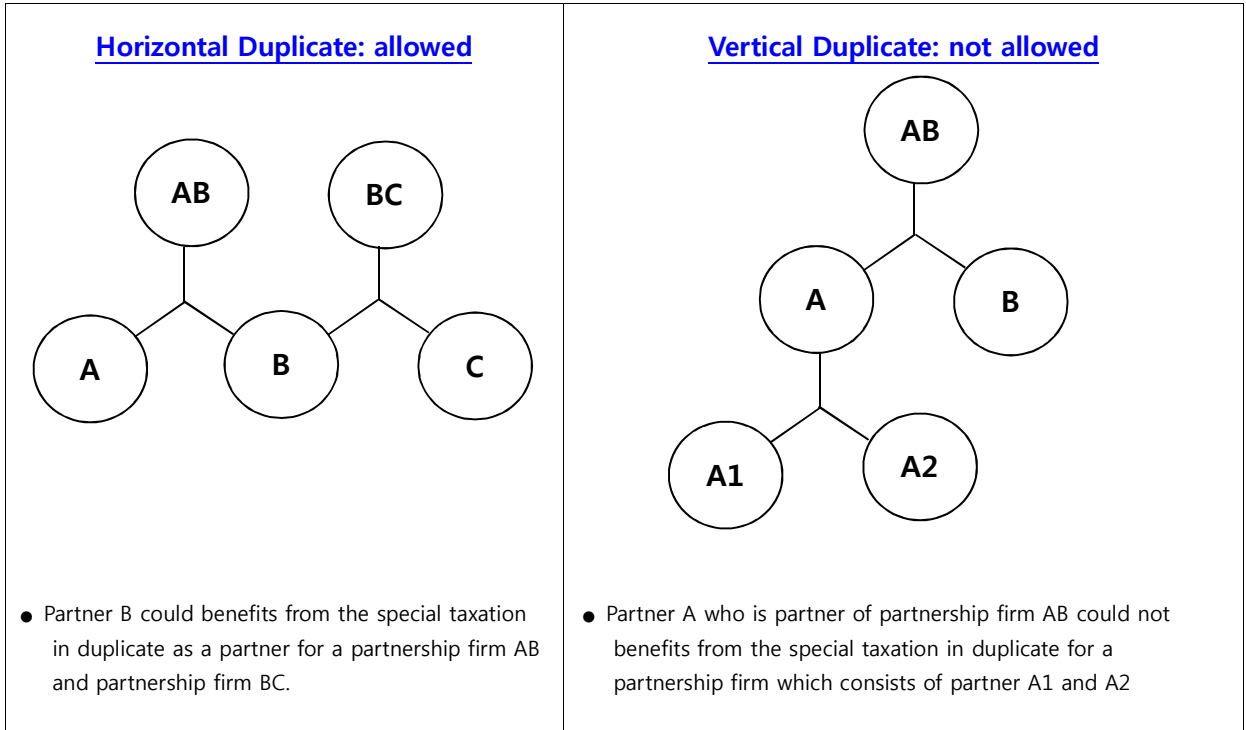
| Horizontal Duplicate: allowed | Vertical Duplicate: not allowed |
|---|---|
| AB BC A B C | AB A B A1 A2 |
| ● Partner B could benefits from the special taxation in duplicate as a partner for a partnership firm AB and partnership firm BC. | ● Partner A who is partner of partnership firm AB could not benefits from the special taxation in duplicate for a partnership firm which consists of partner A1 and A2 |